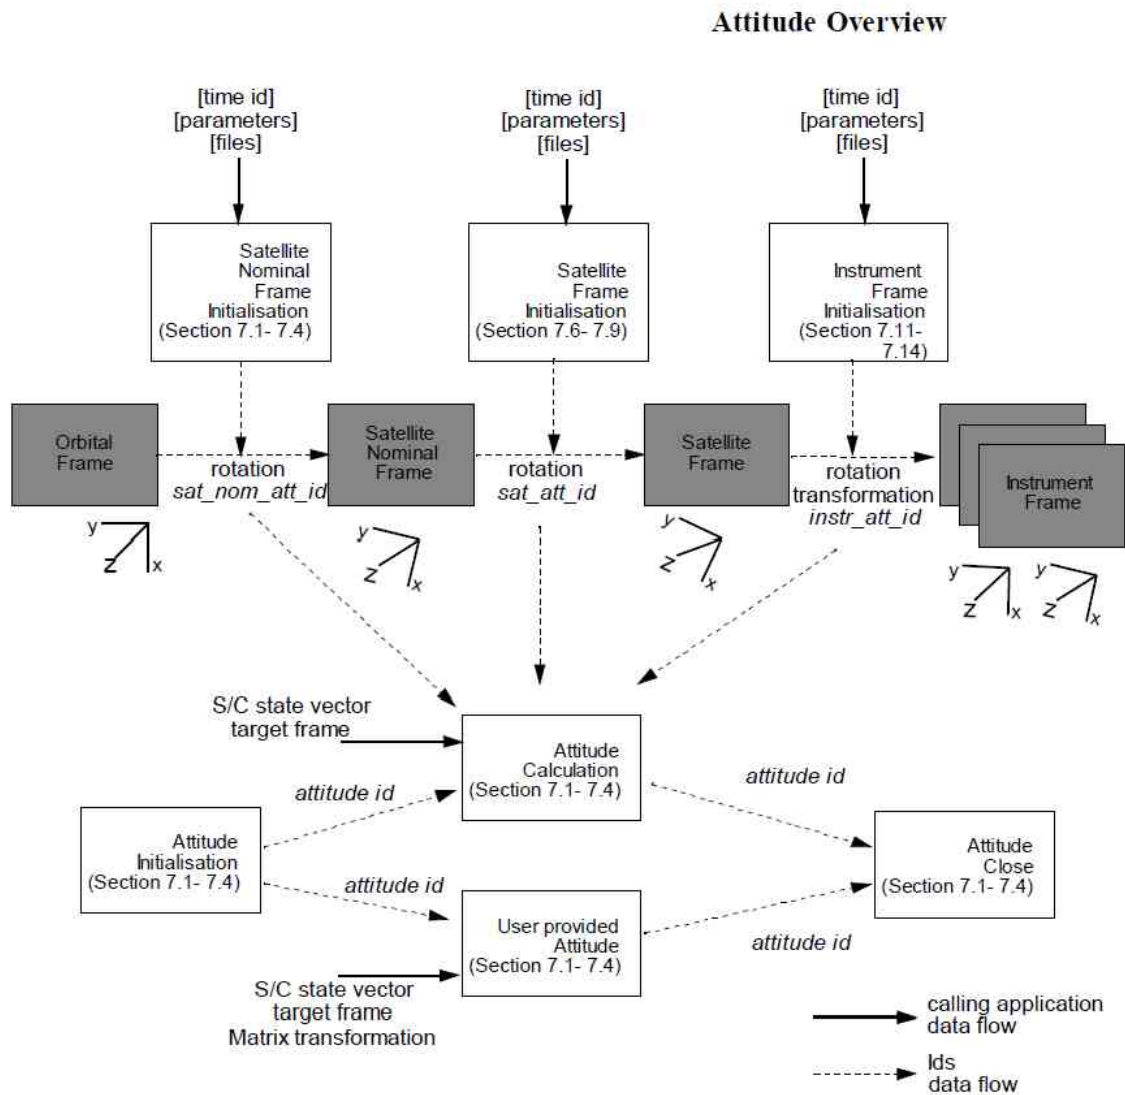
Attitude Overview

[time id]
[parameters]
[files]

[time id]
[parameters]
[files]

[time id]
[parameters]
[files]

Satellite Nominal Frame Initialisation (Section 7.1- 7.4)

Satellite Frame Initialisation (Section 7.6- 7.9)

Instrument Frame Initialisation (Section 7.11- 7.14)

Orbital Frame

rotation
*sat_nom_att_id*

Satellite Nominal Frame

rotation
*sat_att_id*

Satellite Frame

rotation
transformation
*instr_att_id*

Instrument Frame

y
z
x

y
z
x

y
z
x

y
z
x

y
z
x

S/C state vector
target frame

Attitude Calculation (Section 7.1- 7.4)

*attitude id*

*attitude id*

Attitude Initialisation (Section 7.1- 7.4)

*attitude id*

Attitude Close (Section 7.1- 7.4)

User provided Attitude (Section 7.1- 7.4)

*attitude id*

S/C state vector
target frame
Matrix transformation

calling application data flow

Ids data flow